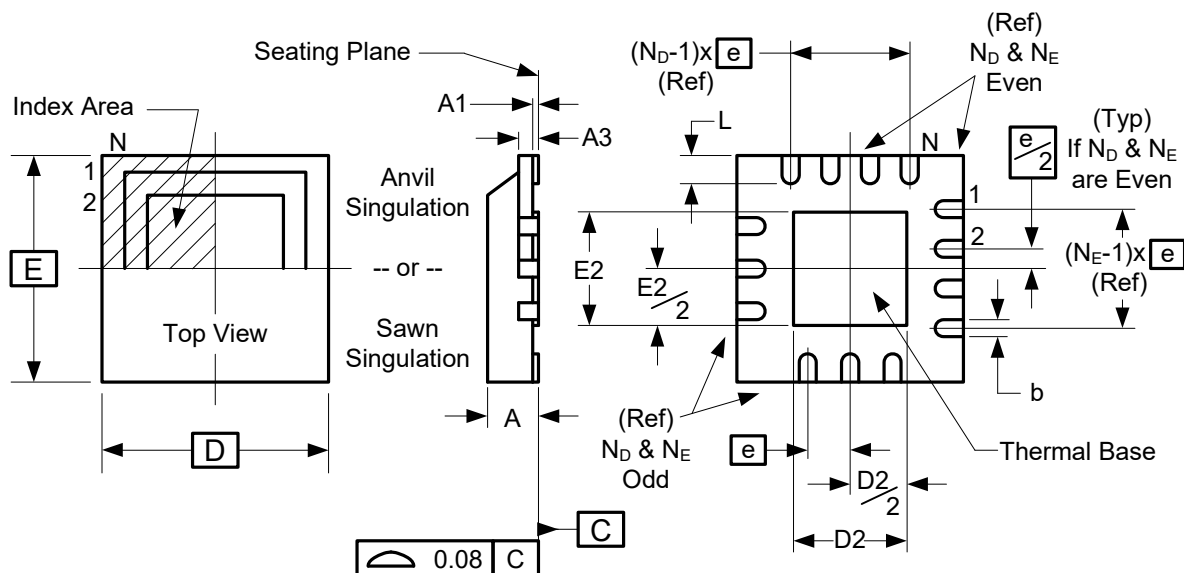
Seating Plane

Index Area

N

1

2

E

Top View

D

A1

A3

Anvil Singulation

-- or --

Sawn Singulation

A

C

0.08 C

$(N_D-1)x$ e (Ref)

(Ref) $N_D$ & $N_E$ Even

L

N

(Typ) If $N_D$ & $N_E$ are Even

$\frac{e}{2}$

1

2

$(N_E-1)x$ e (Ref)

E2

$\frac{E2}{2}$

b

(Ref) $N_D$ & $N_E$ Odd

e

Thermal Base

$\frac{D2}{2}$

D2